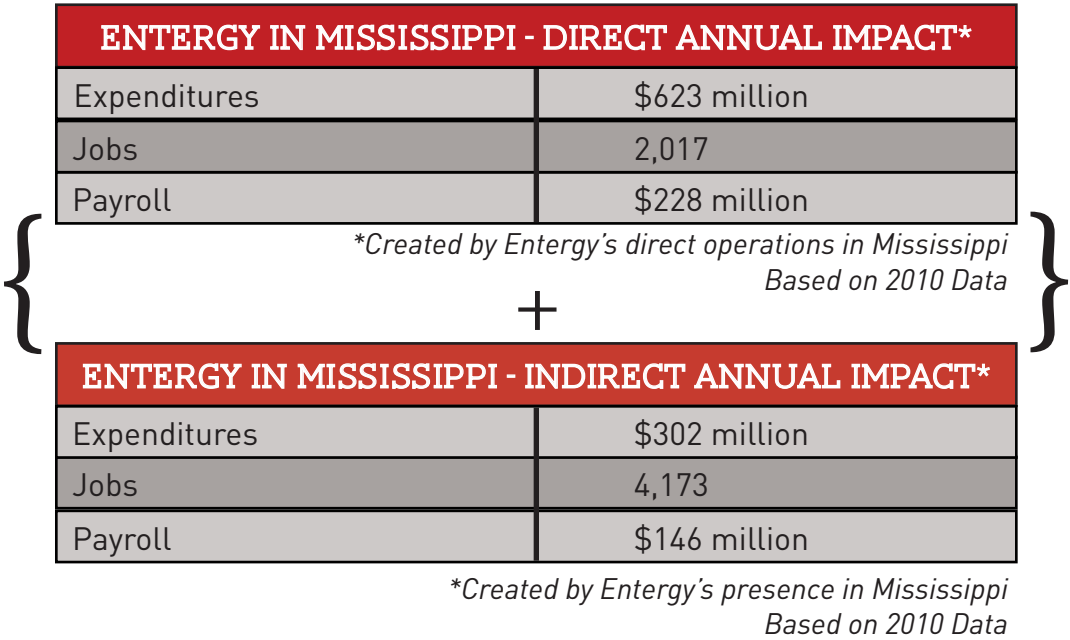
| ENTERGY IN MISSISSIPPI - DIRECT ANNUAL IMPACT* | |
|---|---|
| Expenditures | \$623 million |
| Jobs | 2,017 |
| Payroll | \$228 million |

*Created by Entergy's direct operations in Mississippi
Based on 2010 Data

+

| ENTERGY IN MISSISSIPPI - INDIRECT ANNUAL IMPACT* | |
|---|---|
| Expenditures | \$302 million |
| Jobs | 4,173 |
| Payroll | \$146 million |

*Created by Entergy's presence in Mississippi
Based on 2010 Data